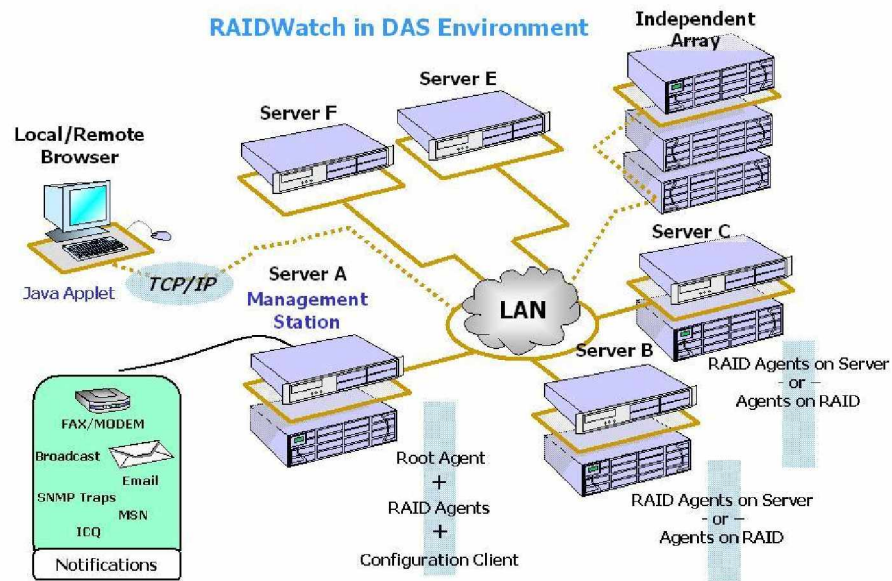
RAIDWatch in DAS Environment

Independent Array

Server E

Server F

Local/Remote Browser

Java Applet

TCP/IP

Server A
Management Station

LAN

Server C

Server B

RAID Agents on Server
- or -
Agents on RAID

FAX/MODEM

Broadcast

Email

SNMP Traps

MSN

ICQ

Notifications

Root Agent
+
RAID Agents
+
Configuration Client

RAID Agents on Server
- or -
Agents on RAID